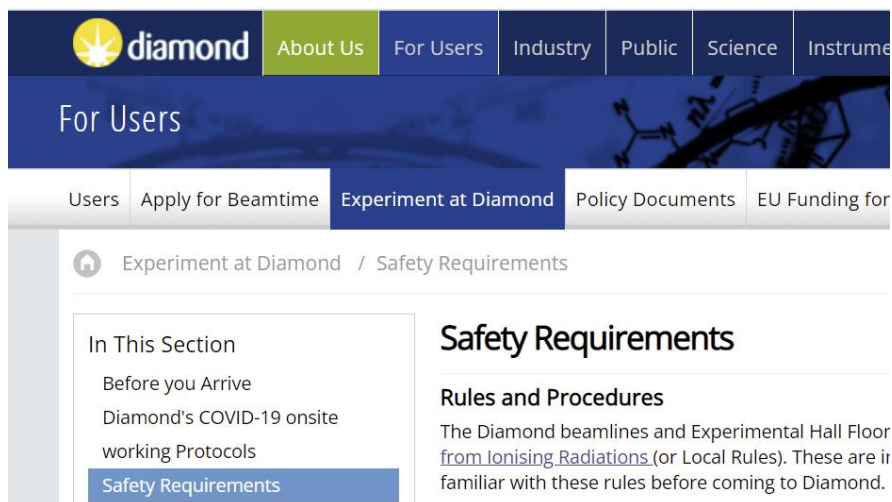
diamond

About Us | For Users | Industry | Public | Science | Instrume

For Users

Users | Apply for Beamtime | Experiment at Diamond | Policy Documents | EU Funding for

Experiment at Diamond / Safety Requirements

In This Section

Before you Arrive

Diamond's COVID-19 onsite working Protocols

Safety Requirements

Safety Requirements

Rules and Procedures

The Diamond beamlines and Experimental Hall Floor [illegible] from Ionising Radiations (or Local Rules). These are i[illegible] familiar with these rules before coming to Diamond.